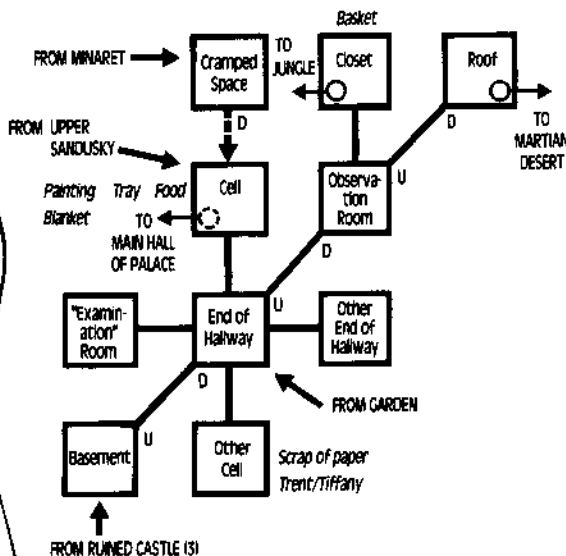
Basket

FROM MINARET

Cramped Space

TO JUNGLE

Closet

Roof

TO MARTIAN DESERT

D

D

U

FROM UPPER SANDUSKY

Painting Tray Food Blanket

Cell

TO MAIN HALL OF PALACE

Observation Room

D

U

"Examination" Room

End of Hallway

Other End of Hallway

D

FROM GARDEN

Basement

U

Other Cell

Scrap of paper Trent/Tiffany

FROM RUINED CASTLE (3)